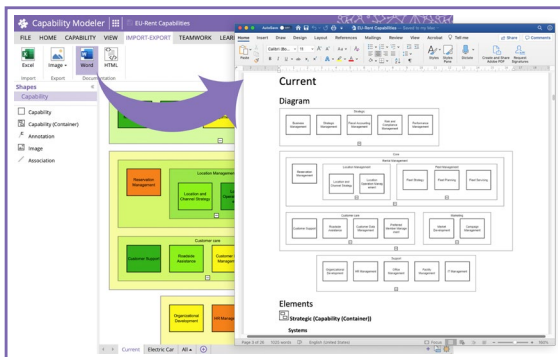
Capability Modeler

EU-Rent Capabilities

FILE HOME CAPABILITY VIEW IMPORT-EXPORT TEAMWORK LEAR

Excel Image Word HTML

Import Export Documentation

Shapes

Capability

Capability

Capability (Container)

Annotation

Image

Association

Reservation Management

Location and Channel Strategy

Location Managem

Customer care

Customer Support

Roadside Assistance

Customer

Organizational Development

HR Manage

Current Electric Car All

AutoSave

EU-Rent Capabilities — Saved to my Mac

Home Insert Draw Design Layout References Mailings Review View Acrobat Tell me

Share Comments

Paste

Calibri (Bo... 11

Styles Styles Pane Dictate Create and Share Adobe PDF Request Signatures

Current

Diagram

Strategic

Business Management

Strategic Management

Fleet Accounting Management

Risk and Compliance Management

Performance Management

Core

Rental Management

Reservation Management

Location Management

Location and Channel Strategy

Location Operation Management

Fleet Management

Fleet Strategy

Fleet Planning

Fleet Servicing

Customer care

Customer Support

Roadside Assistance

Customer Event Management

Protected Vehicle Damage Claim

Marketing

Brand Development

Campaign Management

Support

Organizational Development

HR Management

Office Management

Facility Management

IT Management

Elements

Strategic (Capability (Container))

Systems

Page 3 of 26 1025 words English (United States) Focus 162%